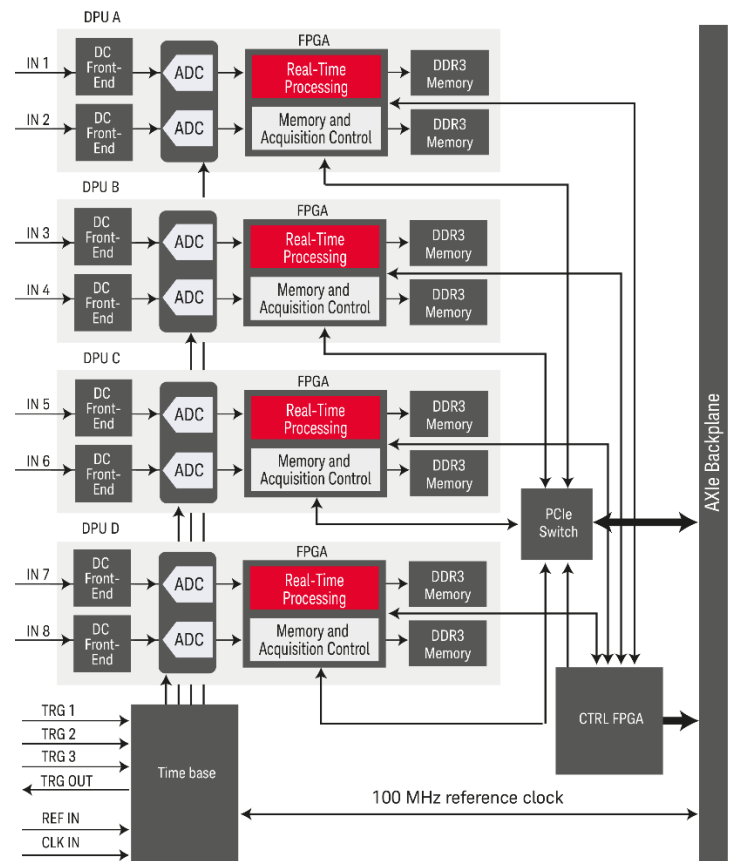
DPU A

IN 1
DC Front-End
ADC
FPGA
Real-Time Processing
DDR3 Memory

IN 2
DC Front-End
ADC
Memory and Acquisition Control
DDR3 Memory

DPU B

IN 3
DC Front-End
ADC
FPGA
Real-Time Processing
DDR3 Memory

IN 4
DC Front-End
ADC
Memory and Acquisition Control
DDR3 Memory

DPU C

IN 5
DC Front-End
ADC
FPGA
Real-Time Processing
DDR3 Memory

IN 6
DC Front-End
ADC
Memory and Acquisition Control
DDR3 Memory

PCIe Switch

AXIe Backplane

DPU D

IN 7
DC Front-End
ADC
FPGA
Real-Time Processing
DDR3 Memory

IN 8
DC Front-End
ADC
Memory and Acquisition Control
DDR3 Memory

TRG 1
TRG 2
TRG 3
TRG OUT
REF IN
CLK IN

Time base

CTRL FPGA

100 MHz reference clock